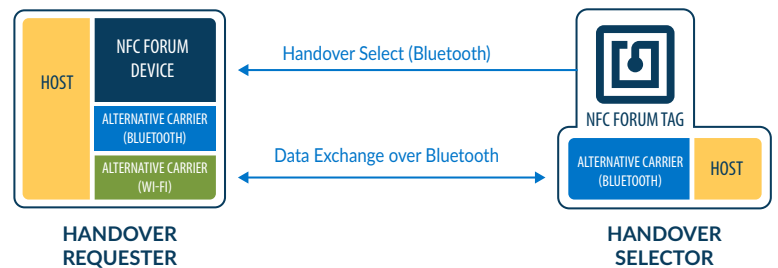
HOST

NFC FORUM DEVICE

ALTERNATIVE CARRIER (BLUETOOTH)

ALTERNATIVE CARRIER (WI-FI)

HANDOVER REQUESTER

Handover Select (Bluetooth)

Data Exchange over Bluetooth

NFC FORUM TAG

ALTERNATIVE CARRIER (BLUETOOTH)

HOST

HANDOVER SELECTOR